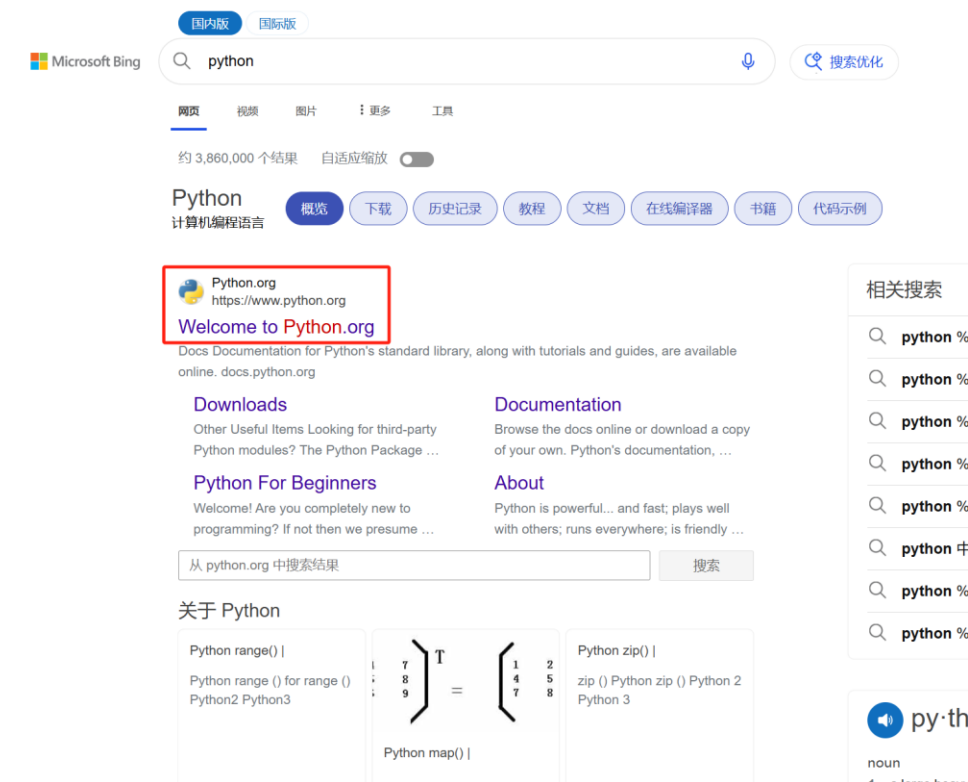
国内版 国际版

Microsoft Bing

python

搜索优化

网页 视频 图片 更多 工具

约 3,860,000 个结果 自适应缩放

Python
计算机编程语言

概览 下载 历史记录 教程 文档 在线编译器 书籍 代码示例

Python.org
https://www.python.org
Welcome to Python.org

Docs Documentation for Python's standard library, along with tutorials and guides, are available online. docs.python.org

Downloads
Other Useful Items Looking for third-party Python modules? The Python Package …

Documentation
Browse the docs online or download a copy of your own. Python's documentation, …

Python For Beginners
Welcome! Are you completely new to programming? If not then we presume …

About
Python is powerful... and fast; plays well with others; runs everywhere; is friendly …

从 python.org 中搜索结果 搜索

关于 Python

Python range() |
Python range () for range () Python2 Python3

$\begin{pmatrix} 7 \\ 8 \\ 9 \end{pmatrix}^T = \begin{pmatrix} 1 & 2 \\ 4 & 5 \\ 7 & 8 \end{pmatrix}$

Python map() |

Python zip() |
zip () Python zip () Python 2 Python 3

相关搜索

python %
python %
python %
python %
python %
python 中
python %
python %

py·th

noun